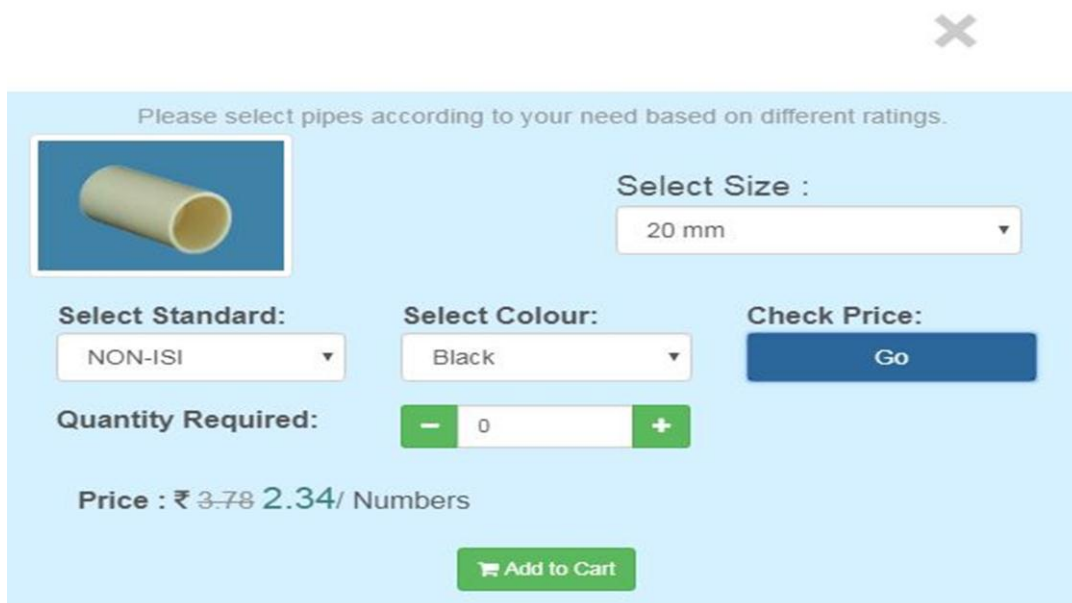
×

Please select pipes according to your need based on different ratings.

Select Size :

20 mm

Select Standard:

NON-ISI

Select Colour:

Black

Check Price:

Go

Quantity Required:

−

0

+

Price : ₹ ~~3.78~~ 2.34/ Numbers

Add to Cart